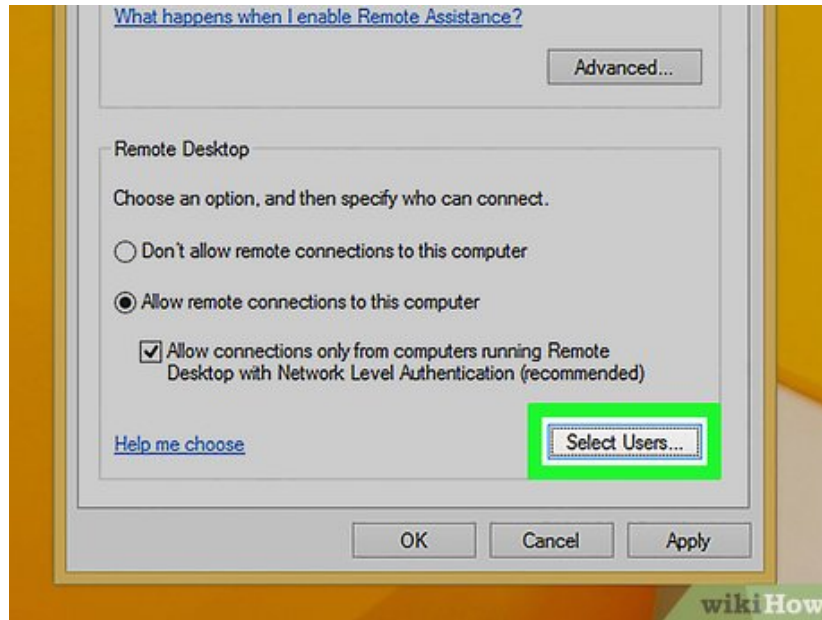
What happens when I enable Remote Assistance?

Advanced...

Remote Desktop

Choose an option, and then specify who can connect.

Don't allow remote connections to this computer

Allow remote connections to this computer

Allow connections only from computers running Remote Desktop with Network Level Authentication (recommended)

Help me choose

Select Users...

OK

Cancel

Apply

wikiHow